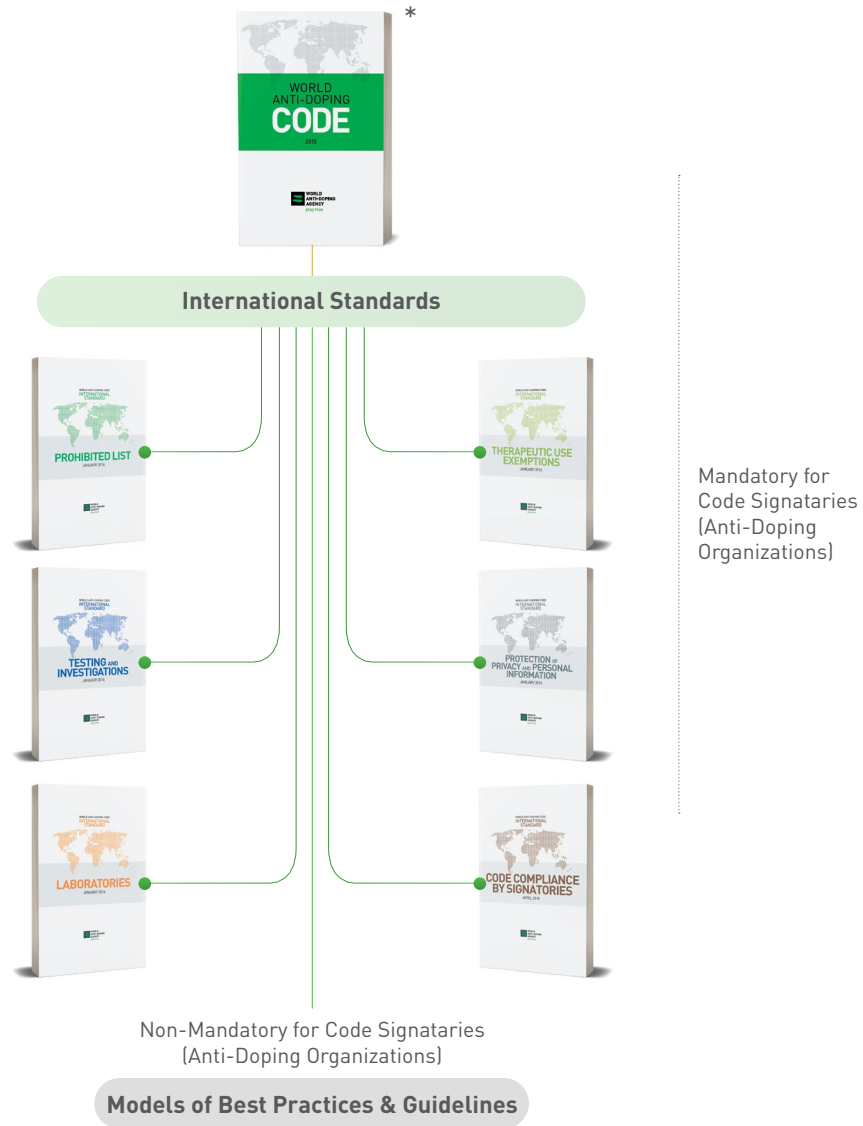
*

WORLD ANTI-DOPING CODE

2015

WORLD ANTI-DOPING AGENCY
play true

International Standards

WORLD ANTI-DOPING CODE
INTERNATIONAL STANDARD

PROHIBITED LIST

JANUARY 2016

WORLD ANTI-DOPING CODE
INTERNATIONAL STANDARD

THERAPEUTIC USE EXEMPTIONS

JANUARY 2016

Mandatory for Code Signataries (Anti-Doping Organizations)

WORLD ANTI-DOPING CODE
INTERNATIONAL STANDARD

TESTING AND INVESTIGATIONS

JANUARY 2016

WORLD ANTI-DOPING CODE
INTERNATIONAL STANDARD

PROTECTION OF PRIVACY AND PERSONAL INFORMATION

JANUARY 2015

WORLD ANTI-DOPING CODE
INTERNATIONAL STANDARD

LABORATORIES

JANUARY 2016

WORLD ANTI-DOPING CODE
INTERNATIONAL STANDARD

CODE COMPLIANCE BY SIGNATORIES

APRIL 2018

Non-Mandatory for Code Signataries (Anti-Doping Organizations)

Models of Best Practices & Guidelines